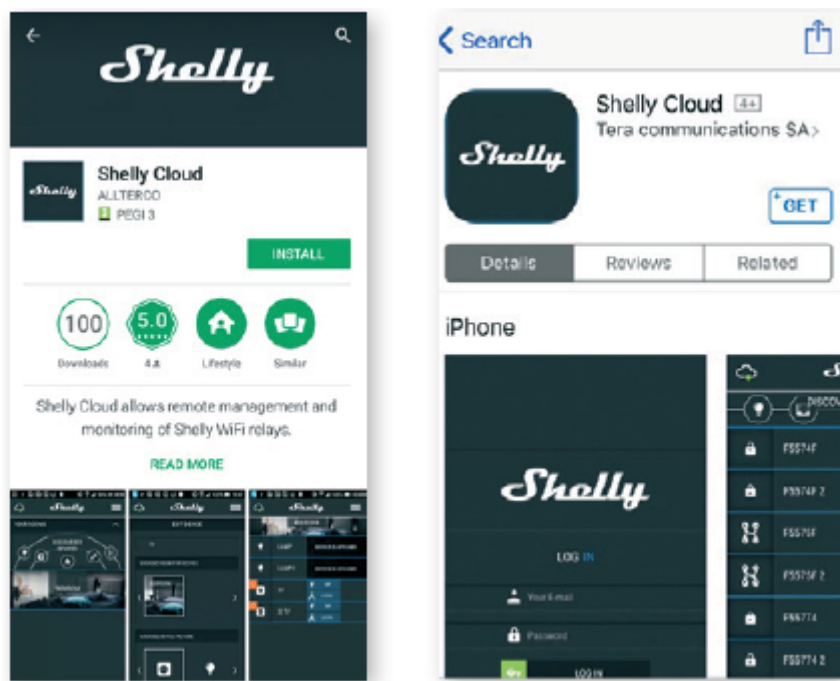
Shelly

Shelly

Shelly Cloud
ALLTERCO
PEGI 3

INSTALL

100
Downloads

5.0
4★

Lifestyle

Similar

Shelly Cloud allows remote management and monitoring of Shelly WiFi relays.

READ MORE

Search

Shelly

Shelly Cloud 4+
Tera communications SA>

GET

Details
Reviews
Related

iPhone

Shelly

LOG IN

Your E-mail

Password

LOG IN

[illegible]
FS574F
FS574F 2
FS575F
FS575F 2
FS6774
FS6774 2